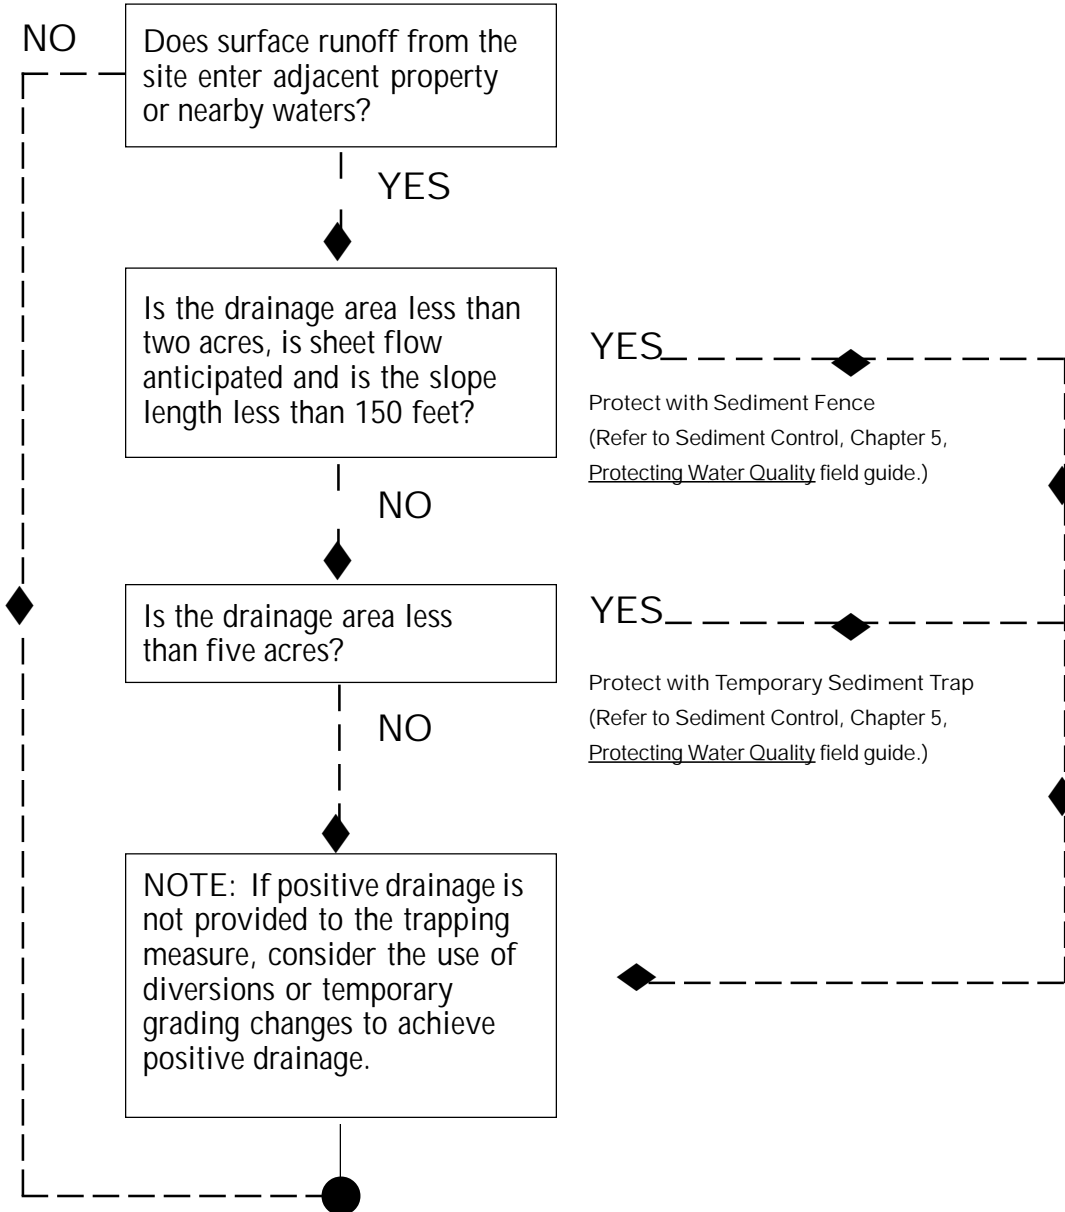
NO

Does surface runoff from the site enter adjacent property or nearby waters?

YES

Is the drainage area less than two acres, is sheet flow anticipated and is the slope length less than 150 feet?

YES

Protect with Sediment Fence
(Refer to Sediment Control, Chapter 5, Protecting Water Quality field guide.)

NO

Is the drainage area less than five acres?

YES

Protect with Temporary Sediment Trap
(Refer to Sediment Control, Chapter 5, Protecting Water Quality field guide.)

NO

NOTE: If positive drainage is not provided to the trapping measure, consider the use of diversions or temporary grading changes to achieve positive drainage.